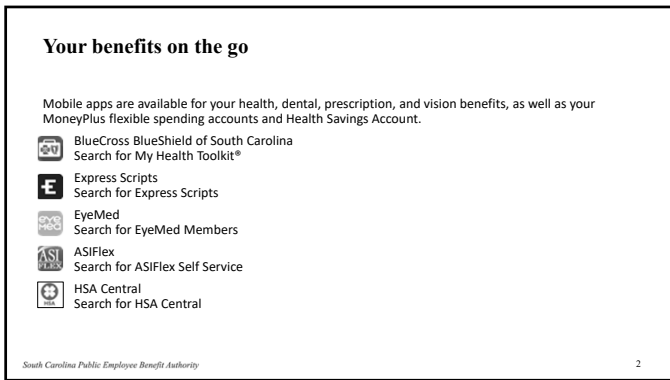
Your benefits on the go

Mobile apps are available for your health, dental, prescription, and vision benefits, as well as your MoneyPlus flexible spending accounts and Health Savings Account.

BlueCross BlueShield of South Carolina
Search for My Health Toolkit®

Express Scripts
Search for Express Scripts

EyeMed
Search for EyeMed Members

ASIFlex
Search for ASIFlex Self Service

HSA Central
Search for HSA Central

South Carolina Public Employee Benefit Authority

2